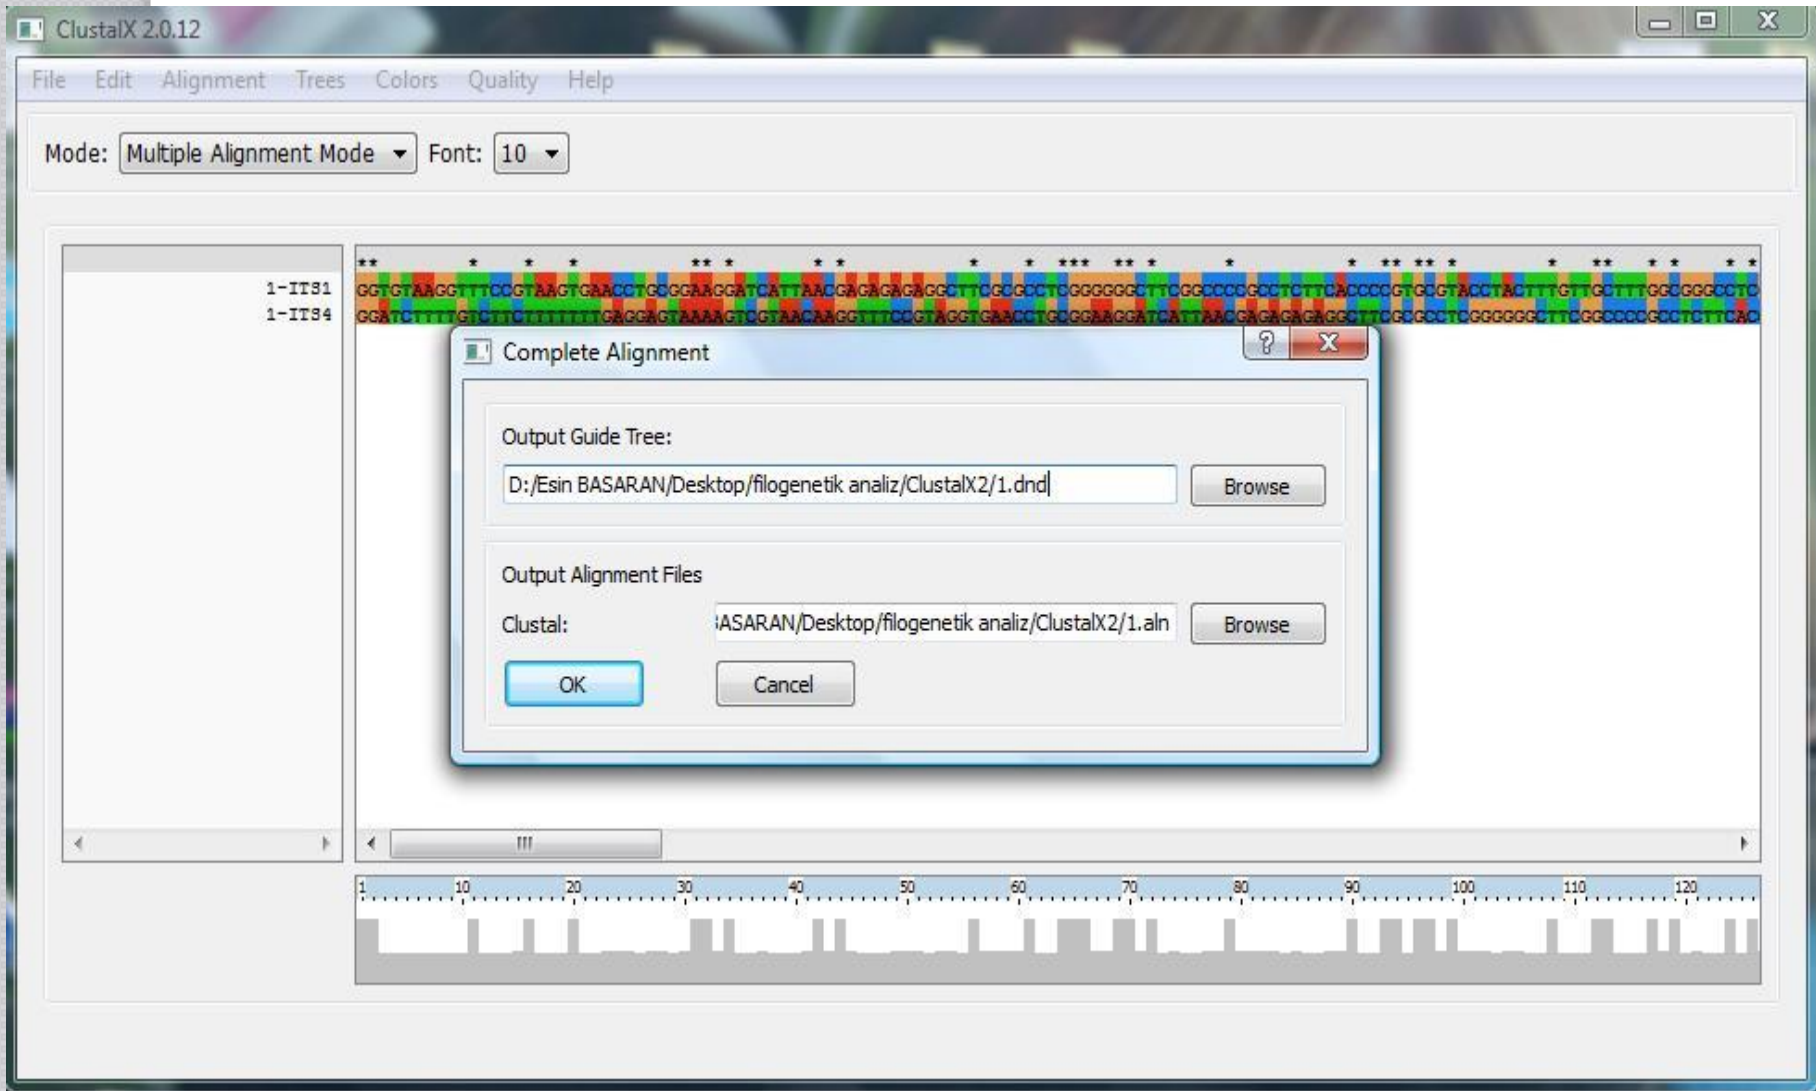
ClustalX 2.0.12

File Edit Alignment Trees Colors Quality Help

Mode: Multiple Alignment Mode Font: 10

1-ITS1
1-ITS4

GGTGTAAGGTTTCCGTAAGTGAACCTGCGGAAGGATCATTAACGAGAGAGAGGCTTCGCGCCTCGGGGGCTTCGGCCCCGCCTCTTCACCCCGTGCGTACCTACTTTGTTGCTTTGGCGGGCCTC
GGATCTTTTGTCTTCTTTTTTTCAGGAGTAAAAGTCGTAACAAGGTTTCCGTAGGTGAACCTGCGGAAGGATCATTAACGAGAGAGAGGCTTCGCGCCTCGGGGGCTTCGGCCCCGCCTCTTCAC

Complete Alignment

Output Guide Tree:

D:/Esin BASARAN/Desktop/filogenetik analiz/ClustalX2/1.dnd

Browse

Output Alignment Files

Clustal:

ASARAN/Desktop/filogenetik analiz/ClustalX2/1.aln

Browse

OK

Cancel

1 10 20 30 40 50 60 70 80 90 100 110 120